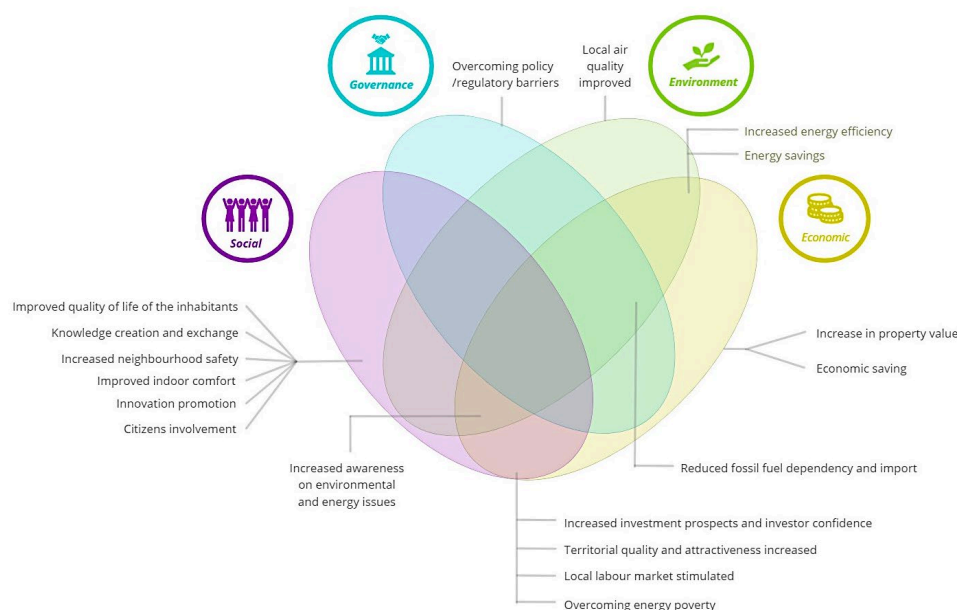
Governance

Overcoming policy /regulatory barriers

Local air quality improved

Environment

Increased energy efficiency

Energy savings

Economic

Social

Improved quality of life of the inhabitants

Knowledge creation and exchange

Increased neighbourhood safety

Improved indoor comfort

Innovation promotion

Citizens involvement

Increase in property value

Economic saving

Increased awareness on environmental and energy issues

Reduced fossil fuel dependency and import

Increased investment prospects and investor confidence

Territorial quality and attractiveness increased

Local labour market stimulated

Overcoming energy poverty